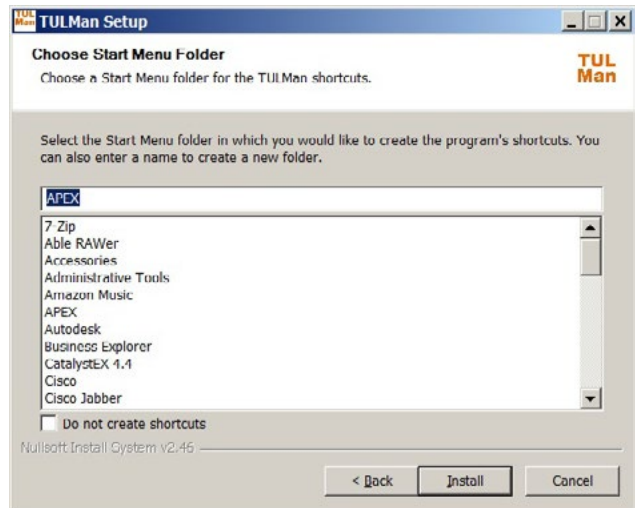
TUL Man TULMan Setup

Choose Start Menu Folder

Choose a Start Menu folder for the TULMan shortcuts.

TUL Man

Select the Start Menu folder in which you would like to create the program's shortcuts. You can also enter a name to create a new folder.

APEX

7-Zip
Able RAWer
Accessories
Administrative Tools
Amazon Music
APEX
Autodesk
Business Explorer
CatalystEX 4.4
Cisco
Cisco Jabber

Do not create shortcuts

Nullsoft Install System v2.46

< Back Install Cancel